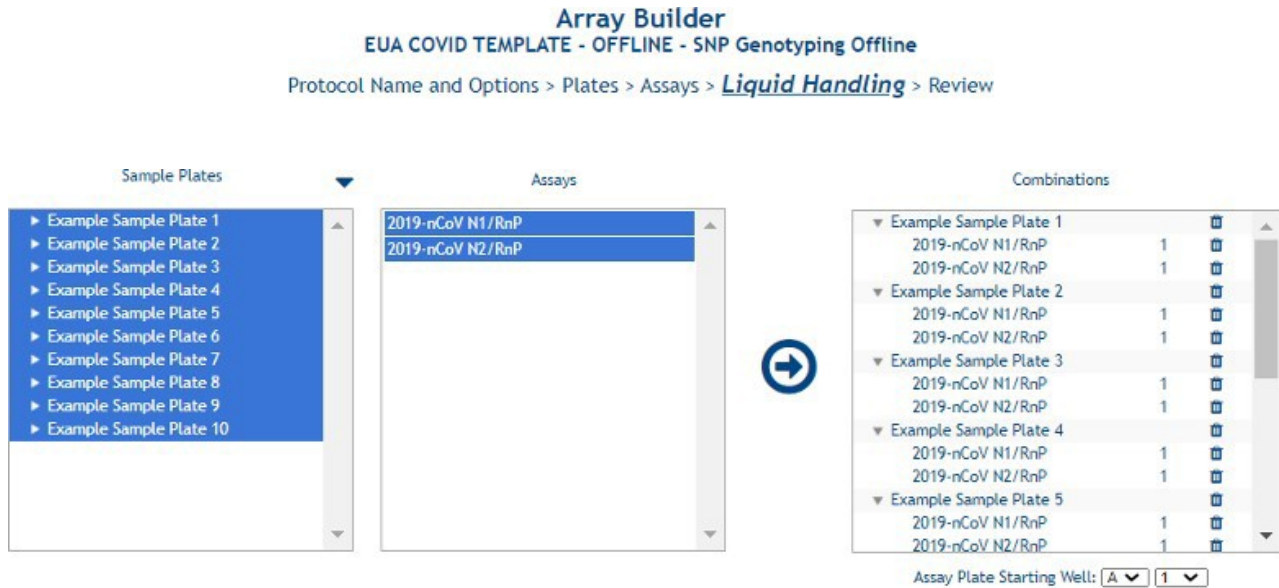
Array Builder
EUA COVID TEMPLATE - OFFLINE - SNP Genotyping Offline

Protocol Name and Options > Plates > Assays > Liquid Handling > Review

Sample Plates

Example Sample Plate 1
Example Sample Plate 2
Example Sample Plate 3
Example Sample Plate 4
Example Sample Plate 5
Example Sample Plate 6
Example Sample Plate 7
Example Sample Plate 8
Example Sample Plate 9
Example Sample Plate 10

Assays

2019-nCoV N1/RnP
2019-nCoV N2/RnP

Combinations

Example Sample Plate 1
2019-nCoV N1/RnP 1
2019-nCoV N2/RnP 1
Example Sample Plate 2
2019-nCoV N1/RnP 1
2019-nCoV N2/RnP 1
Example Sample Plate 3
2019-nCoV N1/RnP 1
2019-nCoV N2/RnP 1
Example Sample Plate 4
2019-nCoV N1/RnP 1
2019-nCoV N2/RnP 1
Example Sample Plate 5
2019-nCoV N1/RnP 1
2019-nCoV N2/RnP 1

Assay Plate Starting Well: A 1